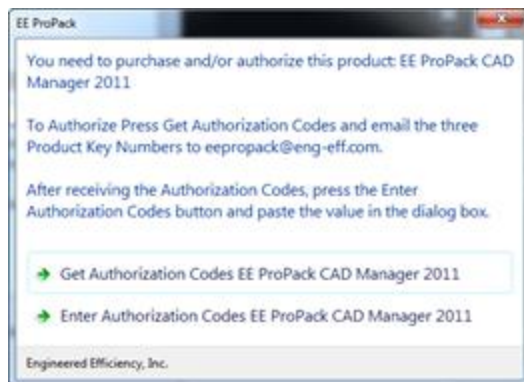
EE ProPack

You need to purchase and/or authorize this product: EE ProPack CAD Manager 2011

To Authorize Press Get Authorization Codes and email the three Product Key Numbers to eepropack@eng-eff.com.

After receiving the Authorization Codes, press the Enter Authorization Codes button and paste the value in the dialog box.

Get Authorization Codes EE ProPack CAD Manager 2011

Enter Authorization Codes EE ProPack CAD Manager 2011

Engineered Efficiency, Inc.